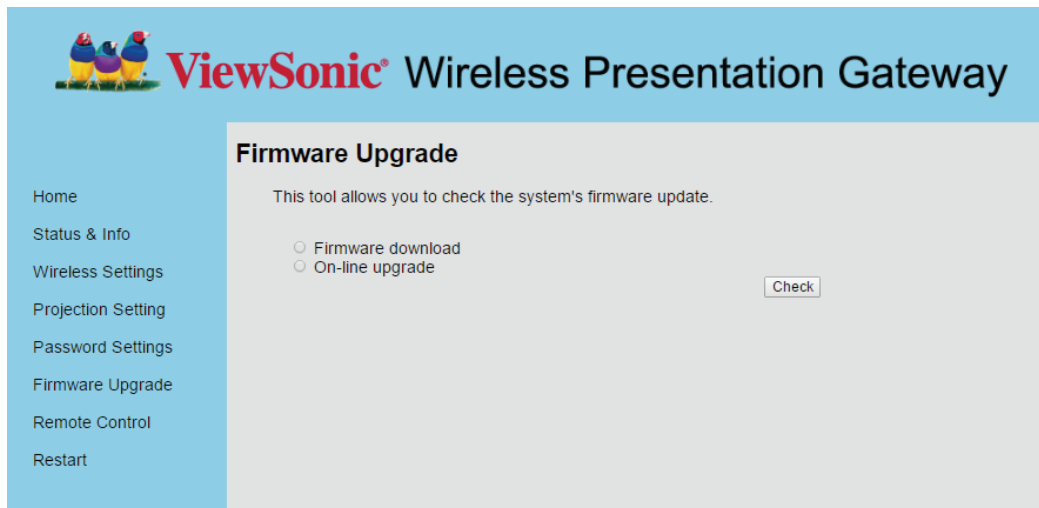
ViewSonic® Wireless Presentation Gateway

Home
Status & Info
Wireless Settings
Projection Setting
Password Settings
Firmware Upgrade
Remote Control
Restart

Firmware Upgrade

This tool allows you to check the system's firmware update.

Firmware download
On-line upgrade

Check